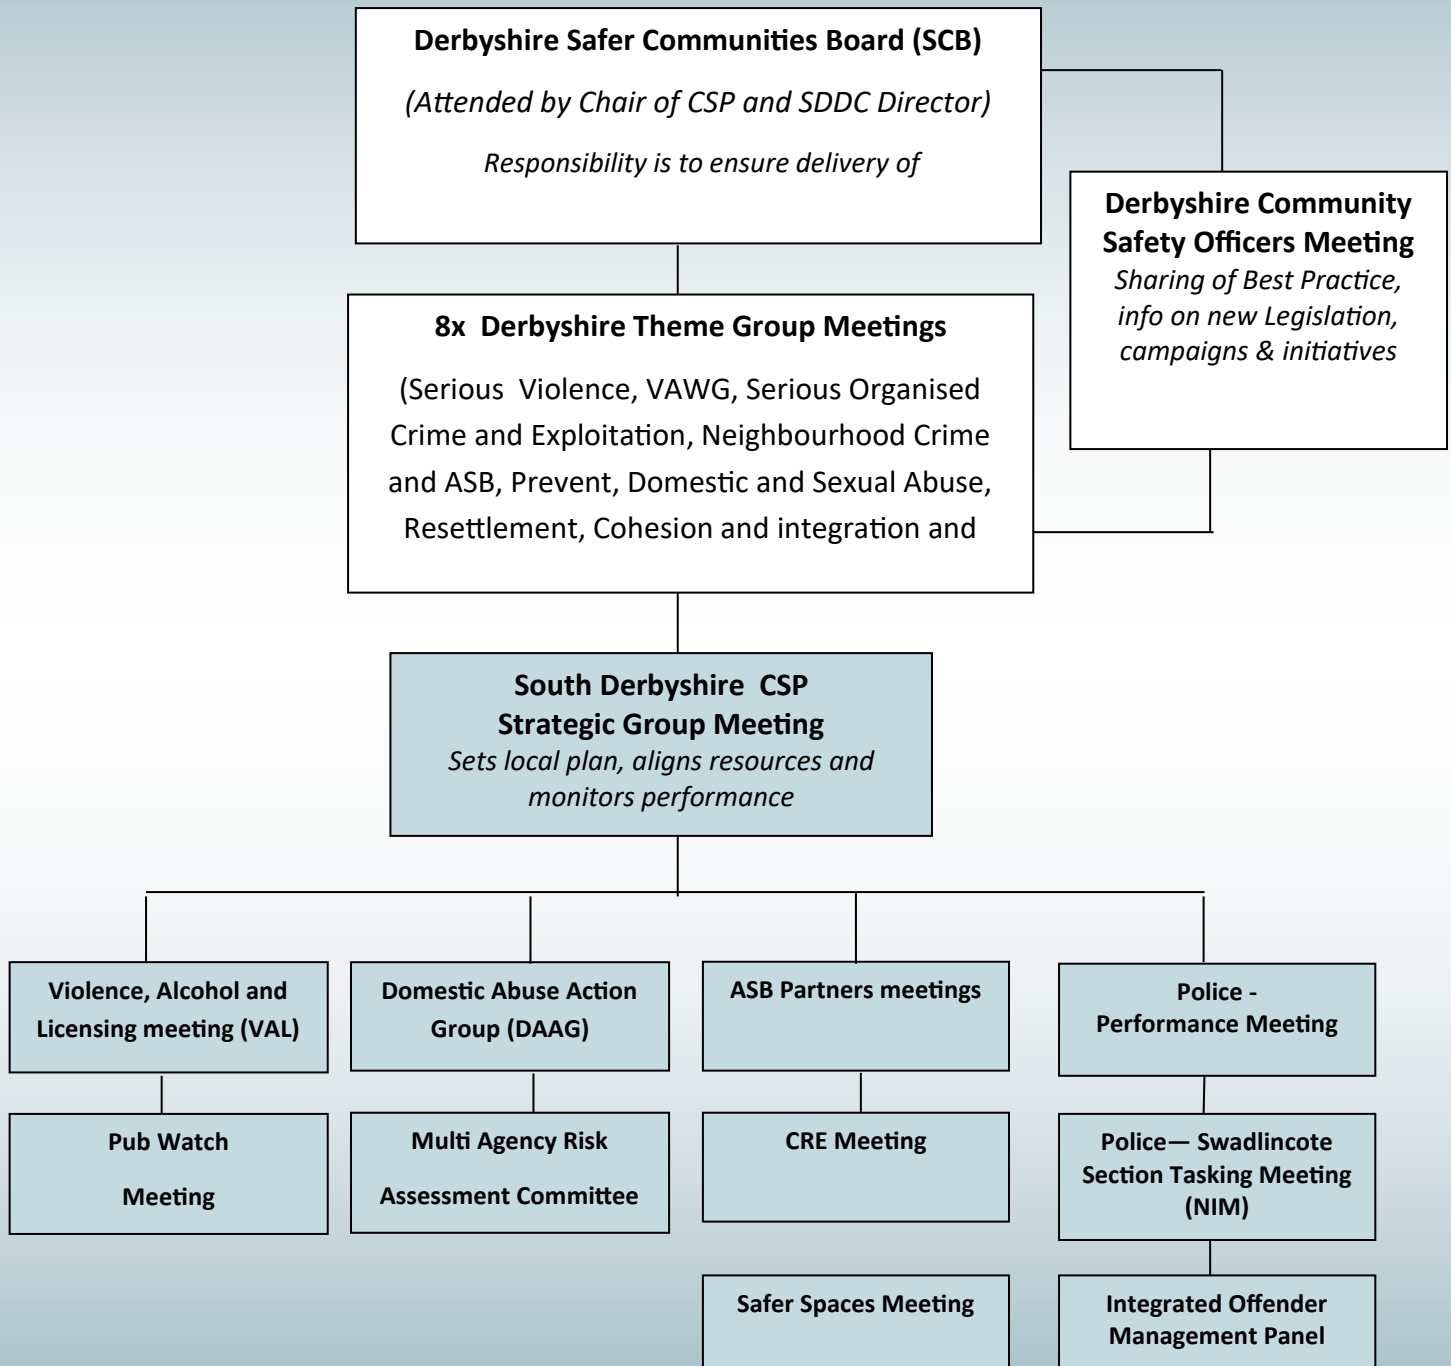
Derbyshire Safer Communities Board (SCB)

(Attended by Chair of CSP and SDDC Director)

Responsibility is to ensure delivery of

Derbyshire Community Safety Officers Meeting
Sharing of Best Practice, info on new Legislation, campaigns & initiatives

8x Derbyshire Theme Group Meetings

(Serious Violence, VAWG, Serious Organised Crime and Exploitation, Neighbourhood Crime and ASB, Prevent, Domestic and Sexual Abuse, Resettlement, Cohesion and integration and

South Derbyshire CSP
Strategic Group Meeting
Sets local plan, aligns resources and monitors performance

Violence, Alcohol and Licensing meeting (VAL)

Pub Watch Meeting

Domestic Abuse Action Group (DAAG)

Multi Agency Risk Assessment Committee

ASB Partners meetings

CRE Meeting

Safer Spaces Meeting

Police - Performance Meeting

Police— Swadlincote Section Tasking Meeting (NIM)

Integrated Offender Management Panel